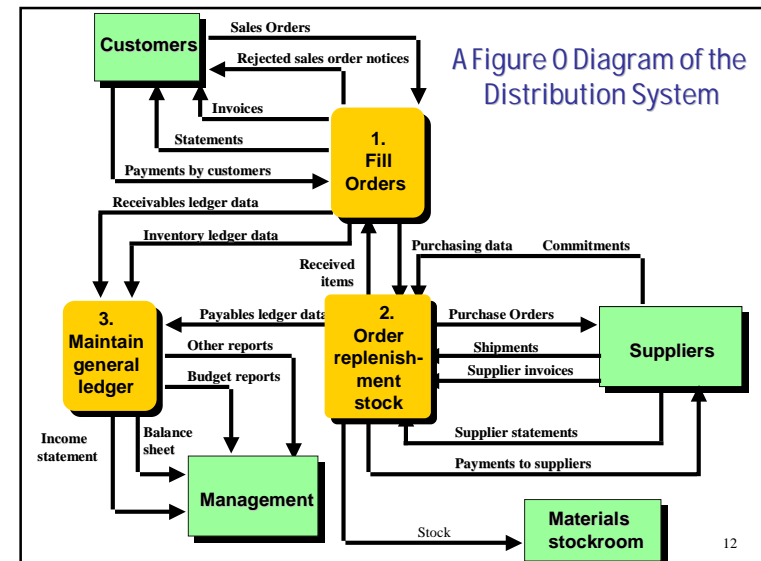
A Figure 0 Diagram of the Distribution System

Customers

Sales Orders

Rejected sales order notices

Invoices

Statements

Payments by customers

1. Fill Orders

Receivables ledger data

Inventory ledger data

Purchasing data

Commitments

Received items

3. Maintain general ledger

Payables ledger data

2. Order replenishment stock

Purchase Orders

Suppliers

Other reports

Shipments

Budget reports

Supplier invoices

Income statement

Balance sheet

Supplier statements

Payments to suppliers

Management

Stock

Materials stockroom

12